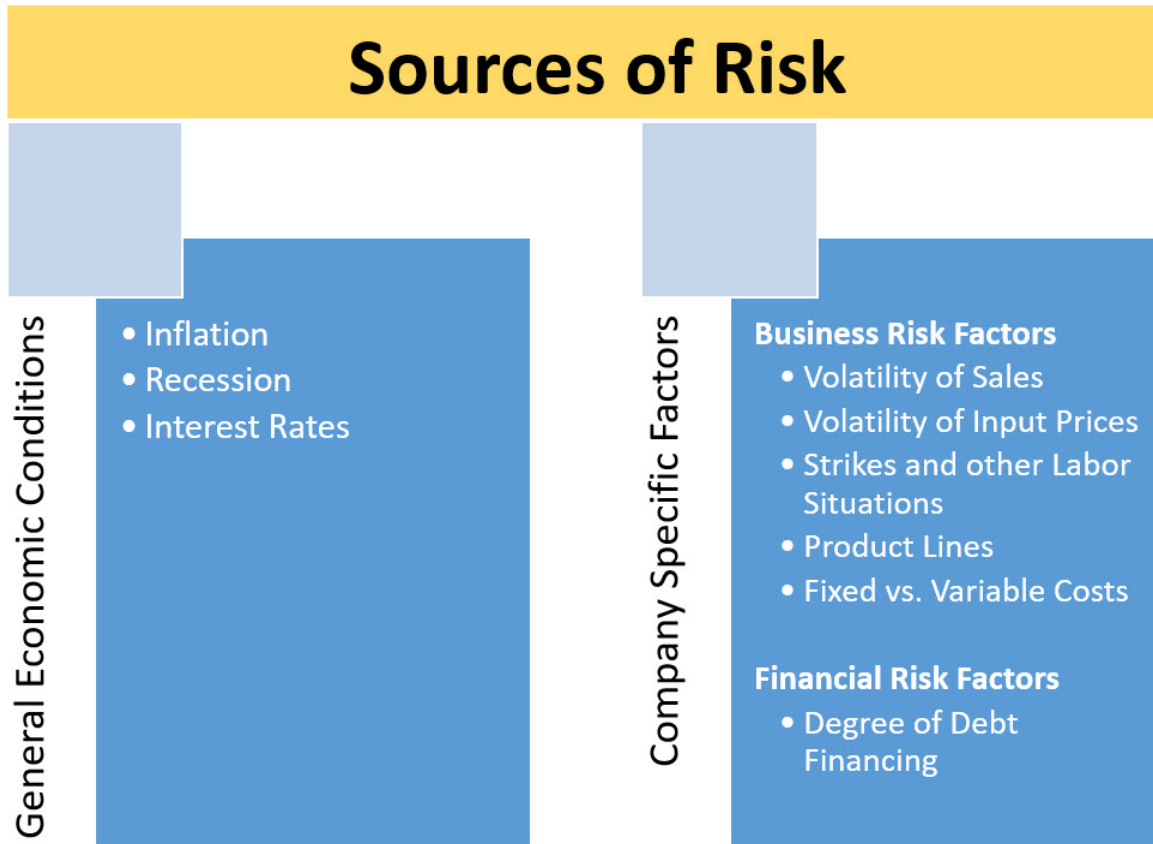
Sources of Risk

General Economic Conditions

• Inflation
• Recession
• Interest Rates

Company Specific Factors

Business Risk Factors
• Volatility of Sales
• Volatility of Input Prices
• Strikes and other Labor Situations
• Product Lines
• Fixed vs. Variable Costs

Financial Risk Factors
• Degree of Debt Financing